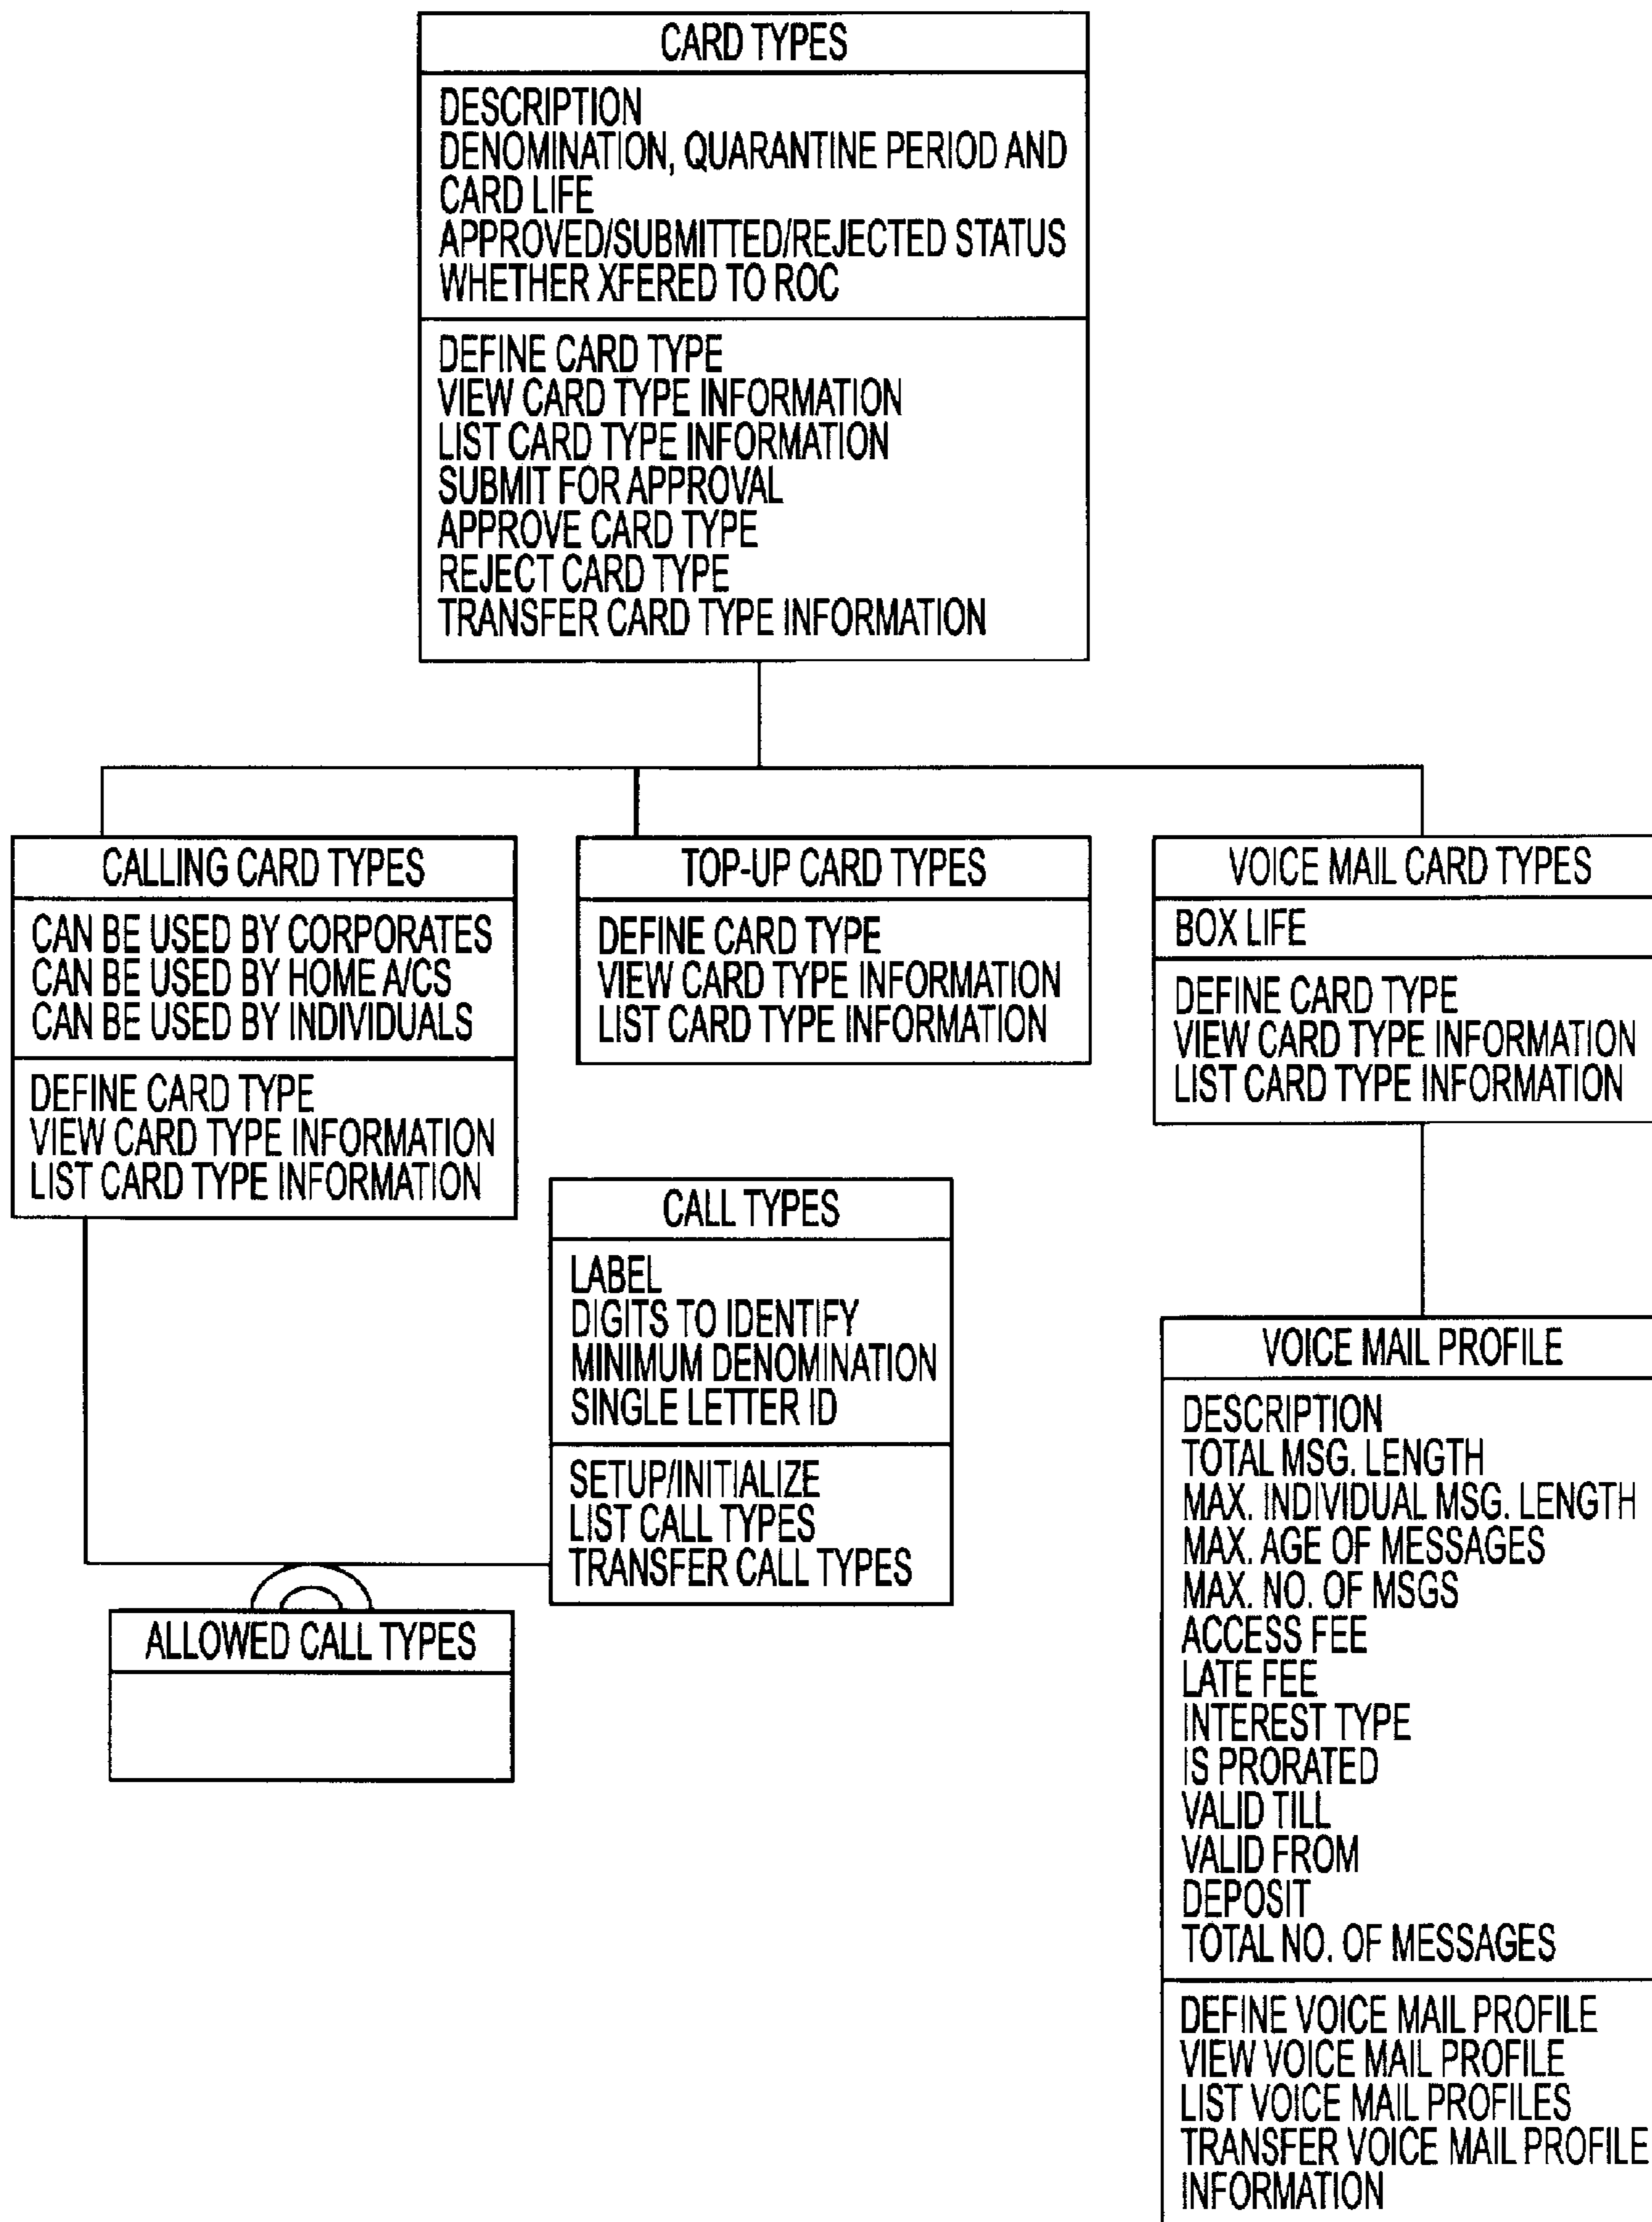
CARD TYPES

DESCRIPTION
DENOMINATION, QUARANTINE PERIOD AND CARD LIFE
APPROVED/SUBMITTED/REJECTED STATUS
WHETHER XFERED TO ROC

DEFINE CARD TYPE
VIEW CARD TYPE INFORMATION
LIST CARD TYPE INFORMATION
SUBMIT FOR APPROVAL
APPROVE CARD TYPE
REJECT CARD TYPE
TRANSFER CARD TYPE INFORMATION

CALLING CARD TYPES

CAN BE USED BY CORPORATES
CAN BE USED BY HOME A/CS
CAN BE USED BY INDIVIDUALS

DEFINE CARD TYPE
VIEW CARD TYPE INFORMATION
LIST CARD TYPE INFORMATION

TOP-UP CARD TYPES

DEFINE CARD TYPE
VIEW CARD TYPE INFORMATION
LIST CARD TYPE INFORMATION

VOICE MAIL CARD TYPES

BOX LIFE

DEFINE CARD TYPE
VIEW CARD TYPE INFORMATION
LIST CARD TYPE INFORMATION

CALL TYPES

LABEL
DIGITS TO IDENTIFY
MINIMUM DENOMINATION
SINGLE LETTER ID

SETUP/INITIALIZE
LIST CALL TYPES
TRANSFER CALL TYPES

ALLOWED CALL TYPES

VOICE MAIL PROFILE

DESCRIPTION
TOTAL MSG. LENGTH
MAX. INDIVIDUAL MSG. LENGTH
MAX. AGE OF MESSAGES
MAX. NO. OF MSGS
ACCESS FEE
LATE FEE
INTEREST TYPE
IS PRORATED
VALID TILL
VALID FROM
DEPOSIT
TOTAL NO. OF MESSAGES

DEFINE VOICE MAIL PROFILE
VIEW VOICE MAIL PROFILE
LIST VOICE MAIL PROFILES
TRANSFER VOICE MAIL PROFILE INFORMATION